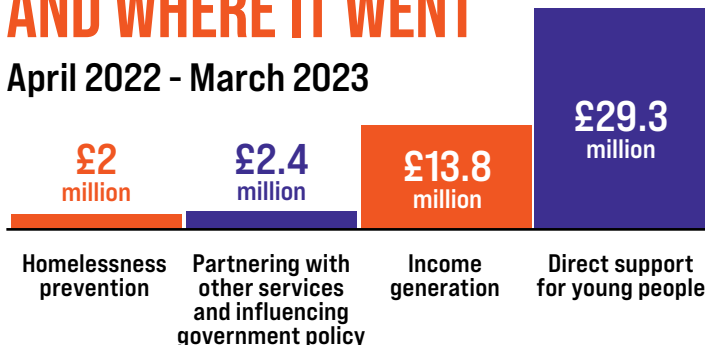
AND WHERE IT WENT

April 2022 - March 2023

£2 million

£2.4 million

£13.8 million

£29.3 million

Homelessness prevention

Partnering with other services and influencing government policy

Income generation

Direct support for young people